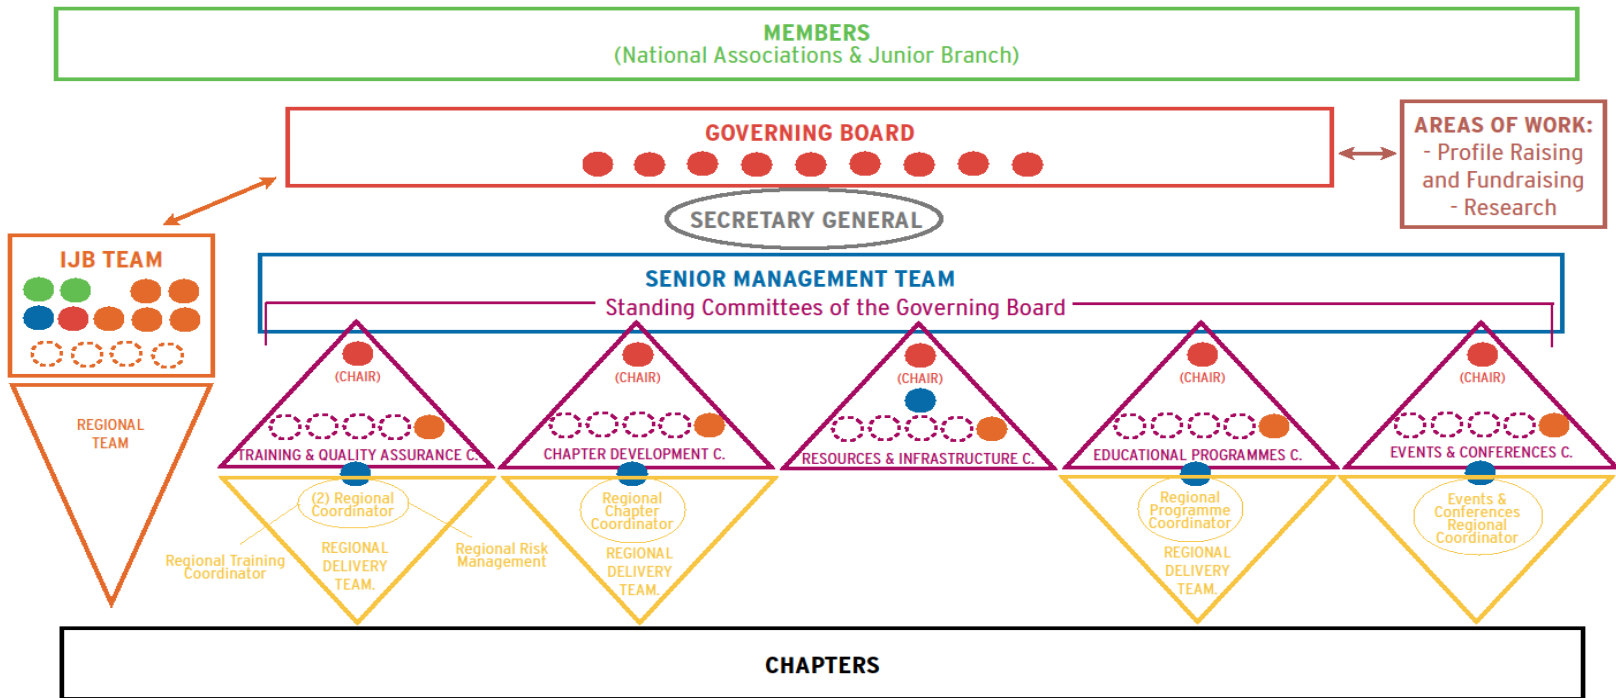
MEMBERS
(National Associations & Junior Branch)

GOVERNING BOARD

AREAS OF WORK:
- Profile Raising and Fundraising
- Research

SECRETARY GENERAL

IJB TEAM

REGIONAL TEAM

SENIOR MANAGEMENT TEAM
Standing Committees of the Governing Board

(CHAIR)
TRAINING & QUALITY ASSURANCE C.

(CHAIR)
CHAPTER DEVELOPMENT C.

(CHAIR)
RESOURCES & INFRASTRUCTURE C.

(CHAIR)
EDUCATIONAL PROGRAMMES C.

(CHAIR)
EVENTS & CONFERENCES C.

(2) Regional Coordinator
Regional Training Coordinator
REGIONAL DELIVERY TEAM.
Regional Risk Management

Regional Chapter Coordinator
REGIONAL DELIVERY TEAM.

Regional Programme Coordinator
REGIONAL DELIVERY TEAM.

Events & Conferences Regional Coordinator

CHAPTERS